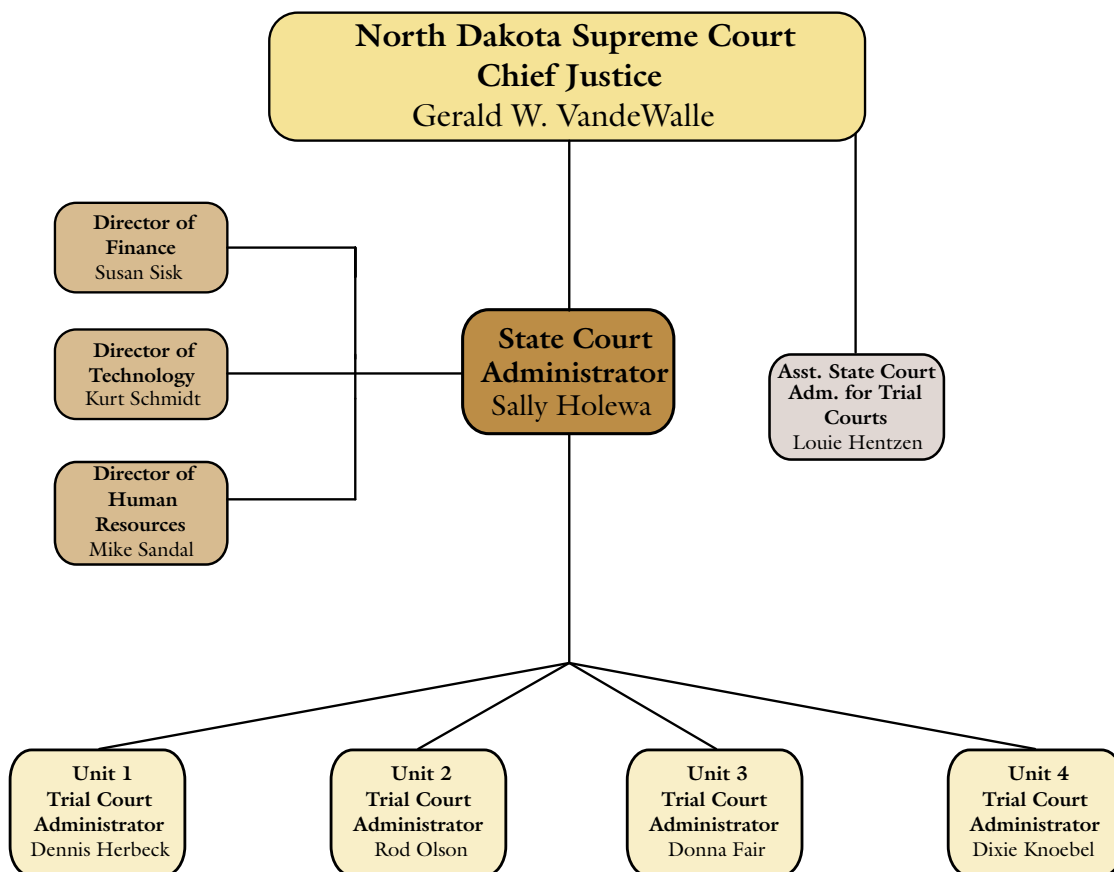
North Dakota Supreme Court
Chief Justice
Gerald W. VandeWalle

Director of Finance
Susan Sisk

Director of Technology
Kurt Schmidt

Director of Human Resources
Mike Sandal

State Court Administrator
Sally Holewa

Asst. State Court Adm. for Trial Courts
Louie Hentzen

Unit 1
Trial Court Administrator
Dennis Herbeck

Unit 2
Trial Court Administrator
Rod Olson

Unit 3
Trial Court Administrator
Donna Fair

Unit 4
Trial Court Administrator
Dixie Knoebel